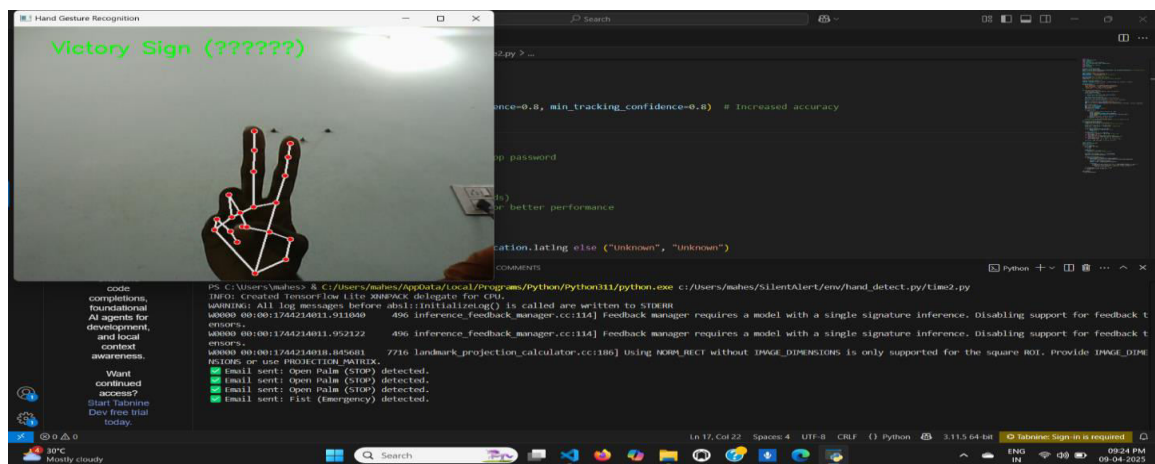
Hand Gesture Recognition

Victory Sign (??????)

Search

e2.py > ...

ence=0.8, min_tracking_confidence=0.8) # Increased accuracy

p password

s)
r better performance

cation.latlng else ("Unknown", "Unknown")

COMMENTS

Python

code completions, foundational AI agents for development, and local context awareness.

Want continued access?
Start Tabnine Dev free trial today.

PS C:\Users\mahes> & C:/Users/mahes/AppData/Local/Programs/Python/Python311/python.exe c:/Users/mahes/SilentAlert/env/hand_detect.py/time2.py
INFO: Created TensorFlow Lite XNNPACK delegate for CPU.
WARNING: All log messages before absl::InitializeLog() is called are written to STDERR
W0000 00:00:1744214011.911040 496 inference_feedback_manager.cc:114] Feedback manager requires a model with a single signature inference. Disabling support for feedback tensors.
W0000 00:00:1744214011.952122 496 inference_feedback_manager.cc:114] Feedback manager requires a model with a single signature inference. Disabling support for feedback tensors.
W0000 00:00:1744214018.845681 7716 landmark_projection_calculator.cc:186] Using NORM_RECT without IMAGE_DIMENSIONS is only supported for the square ROI. Provide IMAGE_DIMENSIONS or use PROJECTION_MATRIX.
✅ Email sent: Open Palm (STOP) detected.
✅ Email sent: Open Palm (STOP) detected.
✅ Email sent: Open Palm (STOP) detected.
✅ Email sent: Fist (Emergency) detected.

⊗ 0 ⚠ 0

Ln 17, Col 22 Spaces: 4 UTF-8 CRLF {} Python 3.11.5 64-bit Tabnine: Sign-in is required

30°C
Mostly cloudy

Search

ENG IN

09:24 PM
09-04-2025